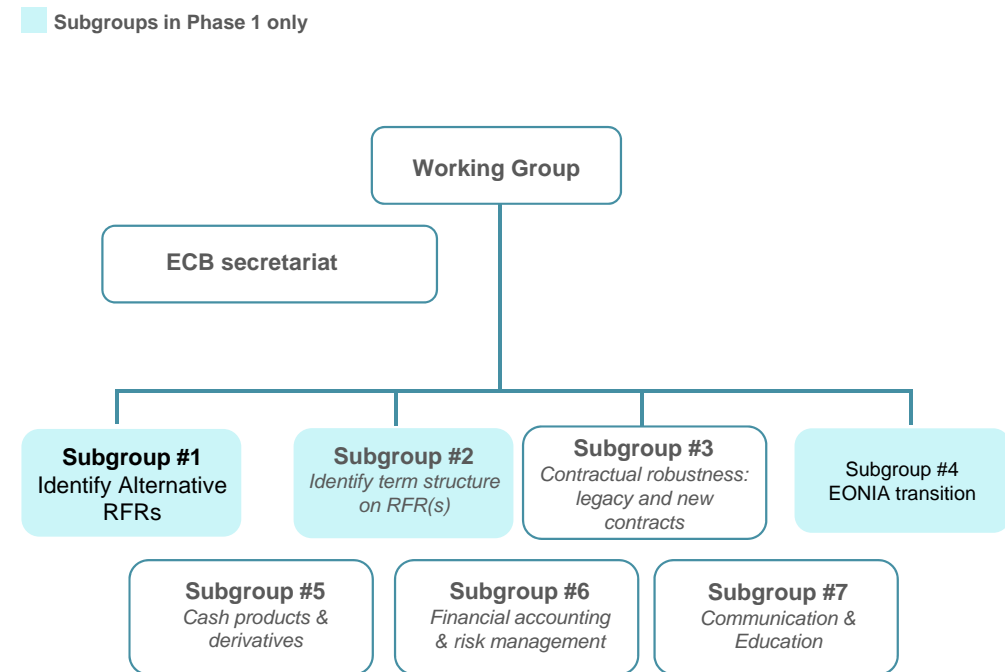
Subgroups in Phase 1 only

Working Group

ECB secretariat

Subgroup #1
Identify Alternative RFRs

Subgroup #2
Identify term structure on RFR(s)

Subgroup #3
Contractual robustness: legacy and new contracts

Subgroup #4
EONIA transition

Subgroup #5
Cash products & derivatives

Subgroup #6
Financial accounting & risk management

Subgroup #7
Communication & Education